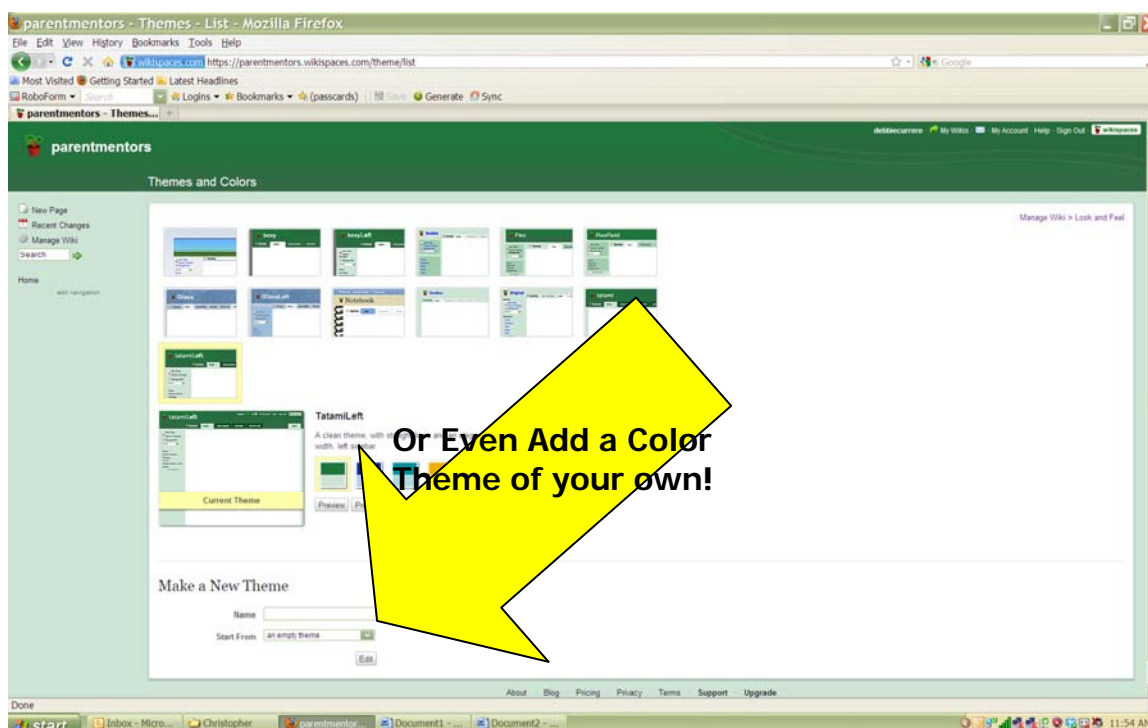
parentmentors - Themes - List - Mozilla Firefox

File Edit View History Bookmarks Tools Help

wikispaces.com https://parentmentors.wikispaces.com/theme/list

Google

Most Visited Getting Started Latest Headlines

RoboForm Search Logins Bookmarks (passcards) Save Generate Sync

parentmentors - Themes...

parentmentors

debbiecurrere My Wikis My Account Help Sign Out wikispaces

Themes and Colors

New Page
Recent Changes
Manage Wiki
Search

Home
edit navigation

Manage Wiki > Look and Feel

bosy

bosyLeft

Bubbles

Flex

FlexFluid

Glass

GlassLeft

Notebook

Outline

Original

tatami

tatamiLeft

tatamiLeft

TatamiLeft

A clean theme, with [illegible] width, left sidebar

Current Theme

Preview

Or Even Add a Color Theme of your own!

Make a New Theme

Name

Start From an empty theme

Edit

About Blog Pricing Privacy Terms Support Upgrade

Done

start Inbox - Micro... Christopher parentmentor... Document1 - ... Document2 - ... 11:54 A